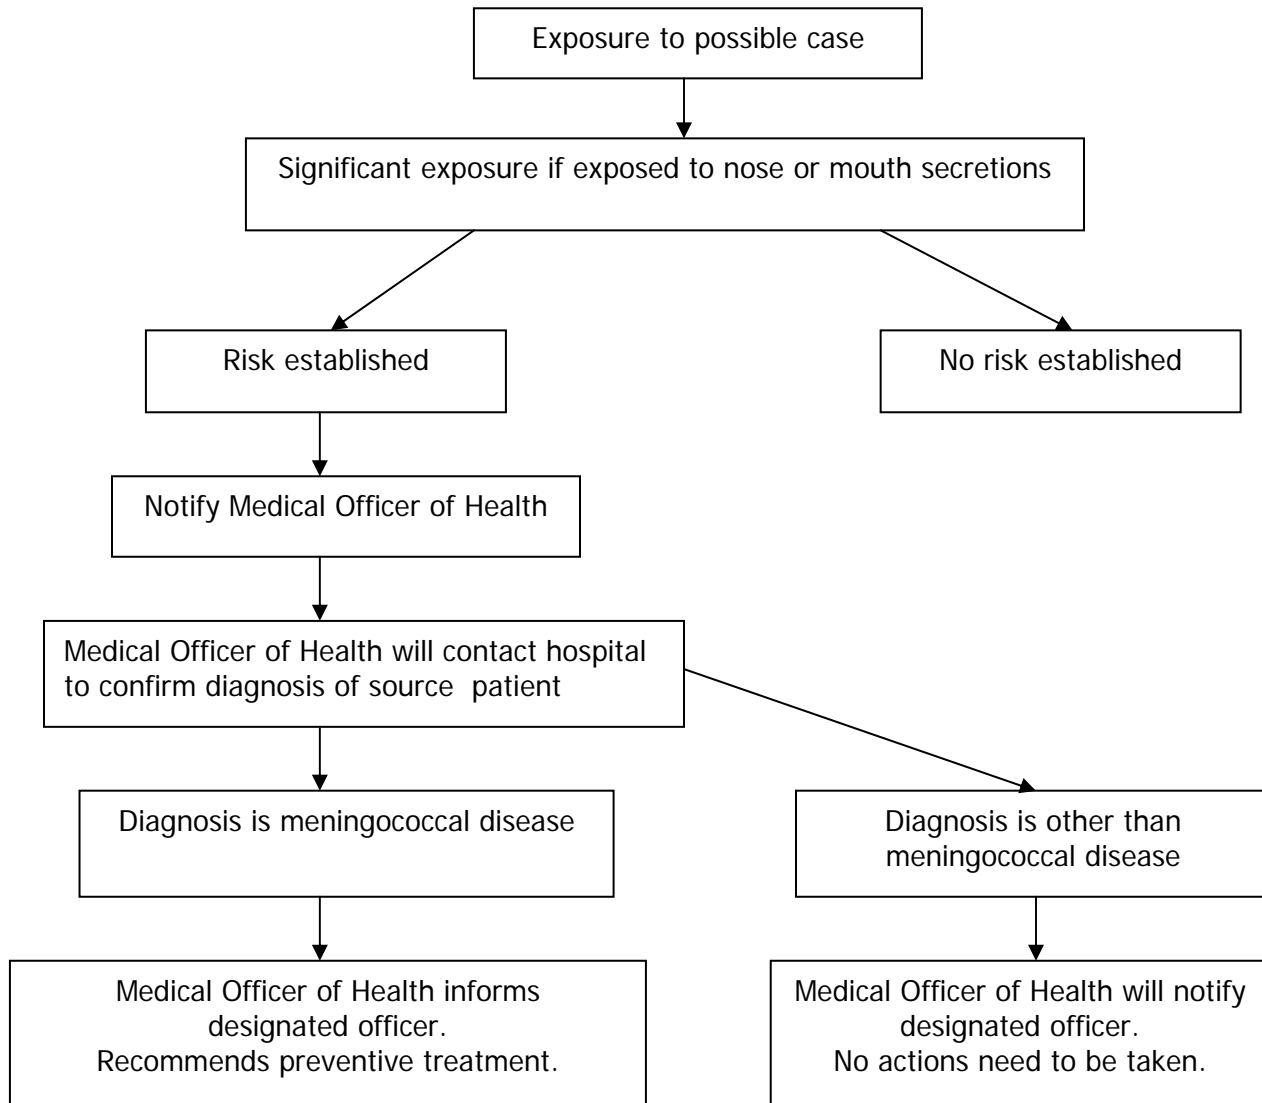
Exposure to possible case

Significant exposure if exposed to nose or mouth secretions

Risk established

No risk established

Notify Medical Officer of Health

Medical Officer of Health will contact hospital to confirm diagnosis of source patient

Diagnosis is meningococcal disease

Diagnosis is other than meningococcal disease

Medical Officer of Health informs designated officer.
Recommends preventive treatment.

Medical Officer of Health will notify designated officer.
No actions need to be taken.